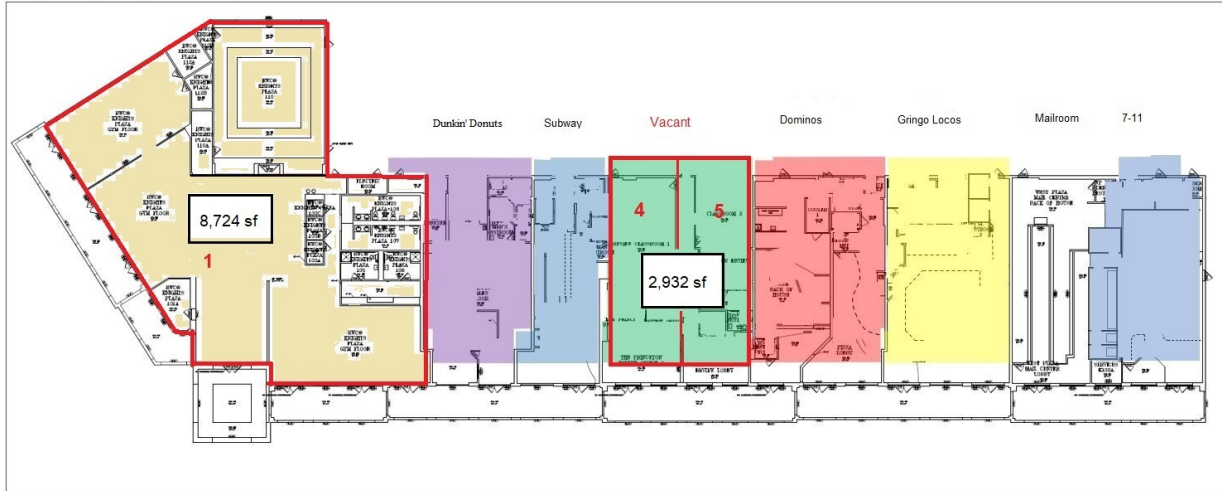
Dunkin' Donuts
Subway
Vacant
Dominos
Gringo Locos
Mailroom
7-11

8,724 sf
1

4
5
2,932 sf

NYCO KNIGHTS PLAZA GYM FLOOR
NYCO KNIGHTS PLAZA GYM FLOOR
NYCO KNIGHTS PLAZA GYM FLOOR
NYCO KNIGHTS PLAZA
ELECTRIC ROOM
CLASSROOM 2
REVIEW CLASSROOM 1
BACK OF HOUSE
PIZZA LOBBY
REVIEW LOBBY
MAIL CENTER
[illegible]